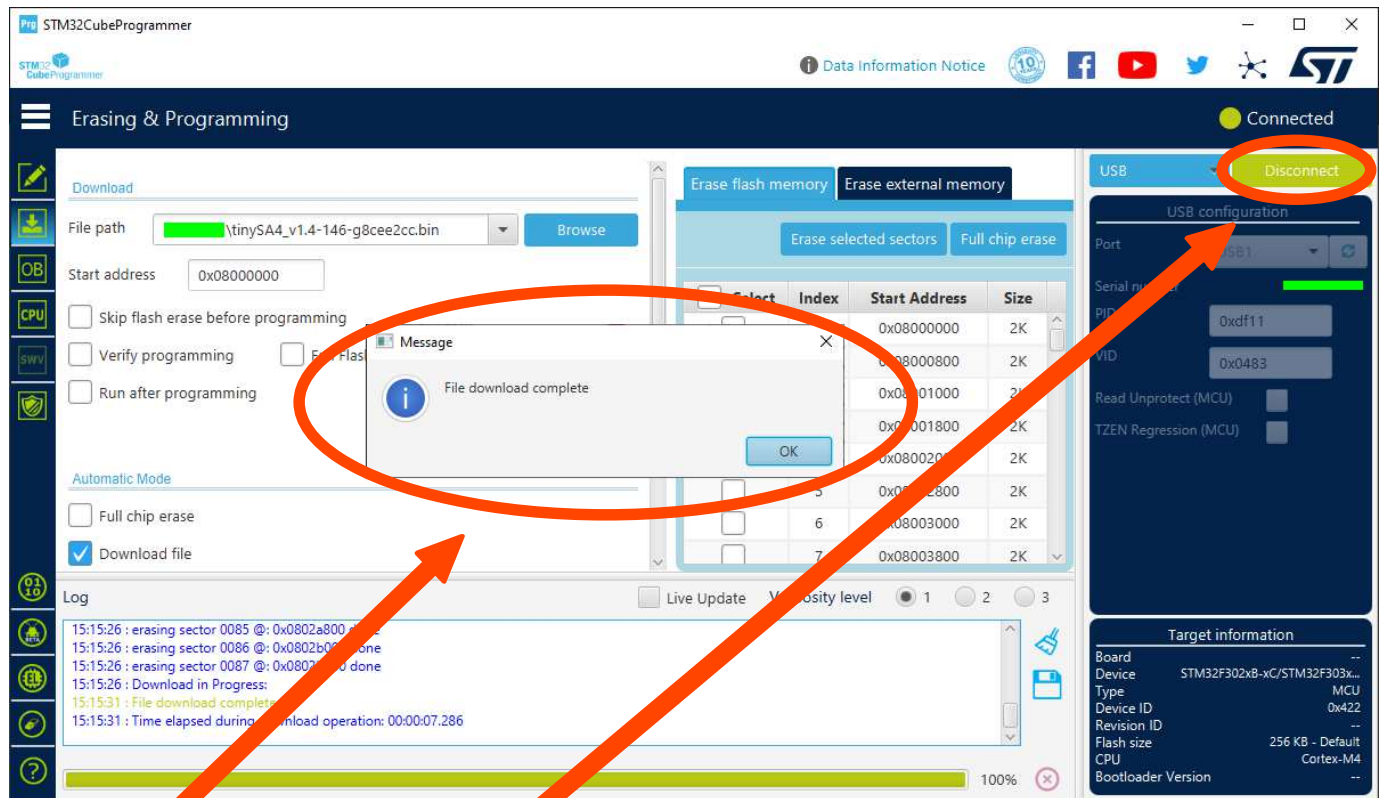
STM32CubeProgrammer

STM32 CubeProgrammer

Data Information Notice

Erasing & Programming

Connected

Download

File path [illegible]\tinySA4_v1.4-146-g8cee2cc.bin Browse

Start address 0x08000000

Skip flash erase before programming

Verify programming

Run after programming

Automatic Mode

Full chip erase

Download file

Erase flash memory Erase external memory

Erase selected sectors Full chip erase

| Select | Index | Start Address | Size |
|---|---|---|---|
| | | 0x08000000 | 2K |
| | | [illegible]08000800 | 2K |
| | | 0x08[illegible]01000 | 2K |
| | | 0x0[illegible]001800 | 2K |
| | | 0x080020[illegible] | 2K |
| | 5 | 0x08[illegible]2800 | 2K |
| | 6 | 0x08003000 | 2K |
| | 7 | 0x08003800 | 2K |

Message

File download complete

OK

Log

Live Update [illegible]osity level 1 2 3

15:15:26 : erasing sector 0085 @: 0x0802a800 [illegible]
15:15:26 : erasing sector 0086 @: 0x0802b0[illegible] done
15:15:26 : erasing sector 0087 @: 0x0802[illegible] done
15:15:26 : Download in Progress:
15:15:31 : File download complete
15:15:31 : Time elapsed during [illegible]nload operation: 00:00:07.286

100%

USB

Disconnect

USB configuration

Port USB1

Serial number

PID 0xdf11

VID 0x0483

Read Unprotect (MCU)

TZEN Regression (MCU)

Target information

Board --
Device STM32F302xB-xC/STM32F303x...
Type MCU
Device ID 0x422
Revision ID --
Flash size 256 KB - Default
CPU Cortex-M4
Bootloader Version --